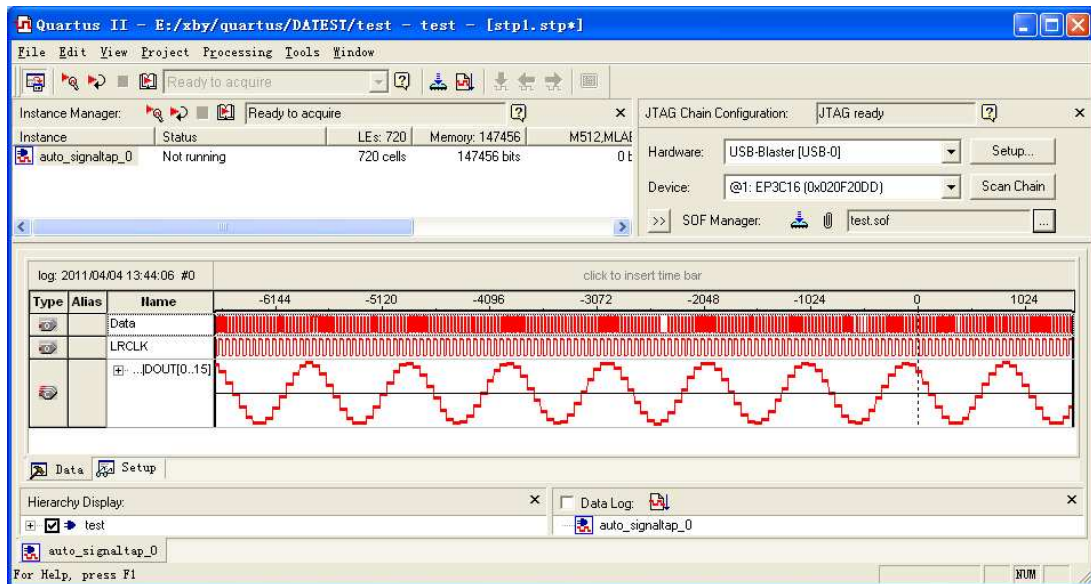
Quartus II - E:/xby/quartus/DATEST/test - test - [stp1.stp*]

File Edit View Project Processing Tools Window

Ready to acquire

Instance Manager: Ready to acquire ×

| Instance | Status | LEs: 720 | Memory: 147456 | M512,MLAB |
|---|---|---|---|---|
| auto_signaltap_0 | Not running | 720 cells | 147456 bits | 0 b |

JTAG Chain Configuration: JTAG ready ×

Hardware: USB-Blaster [USB-0] Setup...

Device: @1: EP3C16 (0x020F20DD) Scan Chain

>> SOF Manager: test.sof ...

log: 2011/04/04 13:44:06 #0 click to insert time bar

| Type | Alias | Name | -6144 | -5120 | -4096 | -3072 | -2048 | -1024 | 0 | 1024 |
|---|---|---|---|---|---|---|---|---|---|---|
| | | Data | | | | | | | | |
| | | LRCLK | | | | | | | | |
| | | ...|DOUT[0..15] | | | | | | | | |

Data Setup

Hierarchy Display: ×

test

Data Log: ×

auto_signaltap_0

auto_signaltap_0

For Help, press F1

NUM